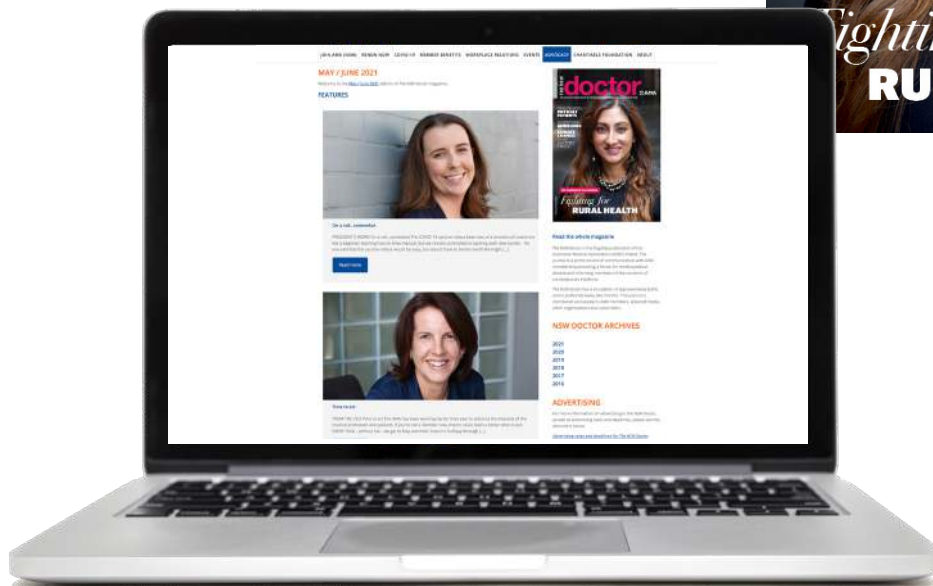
ightin
RU

JOIN AMA (NSW)   RENEW NOW   COVID-19   MEMBER BENEFITS   WORKPLACE RELATIONS   EVENTS   ADVOCACY   CHARITABLE FOUNDATION   ABOUT

MAY / JUNE 2021

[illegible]

FEATURES

On a roll... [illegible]

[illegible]

Read more

Time to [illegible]

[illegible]

doctor

Fighting for
RURAL HEALTH

Read the whole magazine

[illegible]

NSW DOCTOR ARCHIVES

2021
2020
2019
2018
2017
2016

ADVERTISING

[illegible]